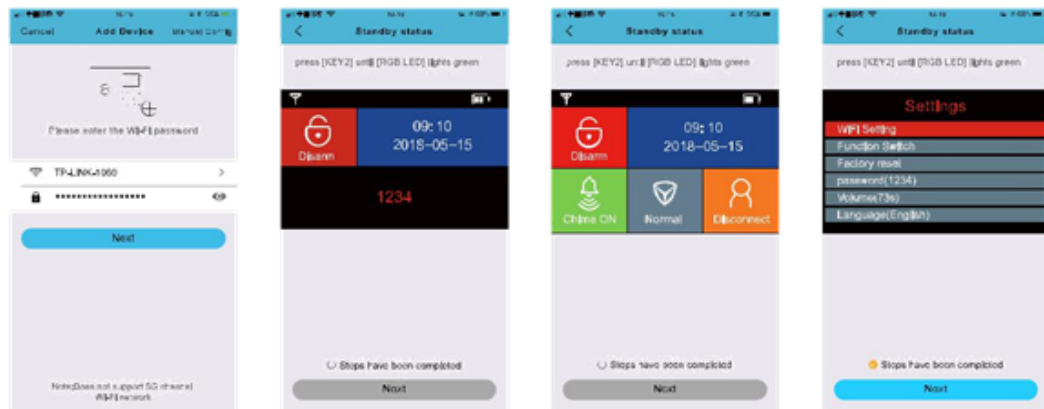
Cancel Add Device Manual Config

Please enter the Wi-Fi password

TP-LINK-1060

••••••••••••••••

Next

Note:Does not support 5G channel Wi-Fi network

Standby status

press [KEY2] until [RGB LED] lights green

Disarm

09:10
2018-05-15

1234

Steps have been completed

Next

Standby status

press [KEY2] until [RGB LED] lights green

Disarm

09:10
2018-05-15

Chime ON

Normal

Disconnect

Steps have been completed

Next

Standby status

press [KEY2] until [RGB LED] lights green

Settings

WIFI Setting

Function Switch

Factory reset

password(1234)

Volume(73s)

Language(English)

Steps have been completed

Next